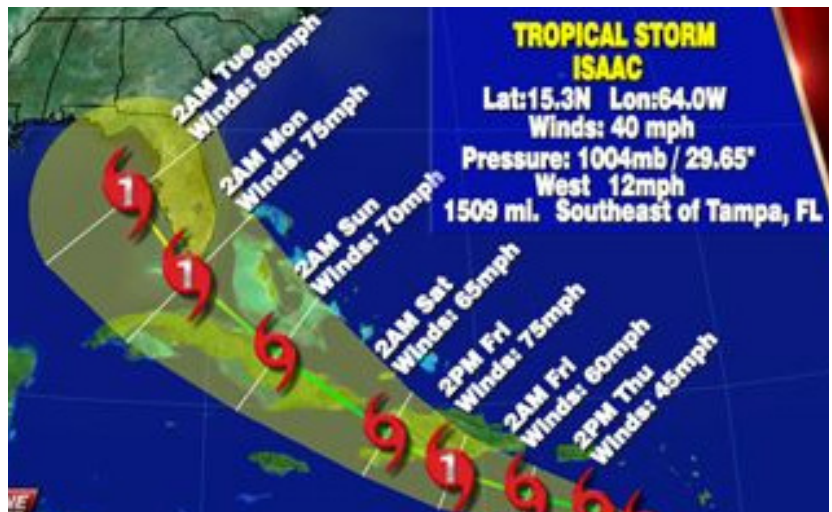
TROPICAL STORM
ISAAC
Lat:15.3N Lon:64.0W
Winds: 40 mph
Pressure: 1004mb / 29.65"
West 12mph
1509 mi. Southeast of Tampa, FL

2AM Tue
Winds: 80mph
2AM Mon
Winds: 75mph
2AM Sun
Winds: 70mph
2AM Sat
Winds: 65mph
2PM Fri
Winds: 75mph
2AM Fri
Winds: 60mph
2PM Thu
Winds: 45mph

1
1
1

VE